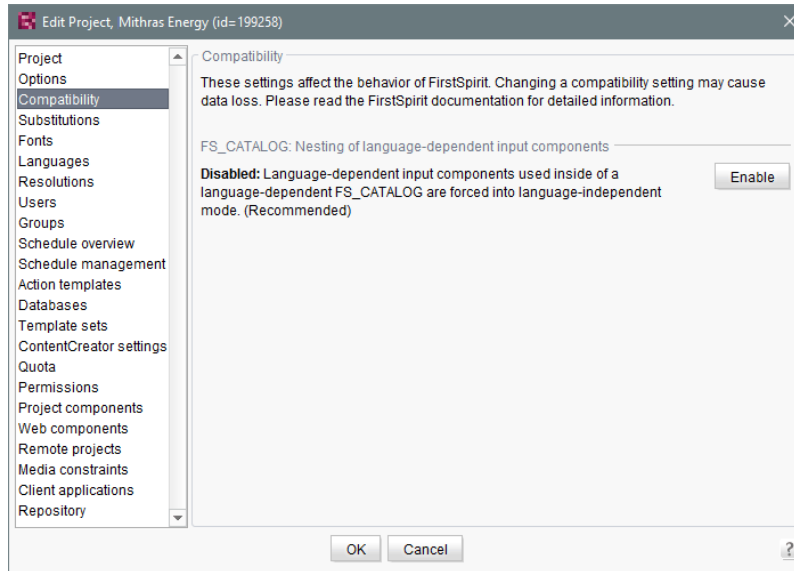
Edit Project, Mithras Energy (id=199258)

Project
Options
Compatibility
Substitutions
Fonts
Languages
Resolutions
Users
Groups
Schedule overview
Schedule management
Action templates
Databases
Template sets
ContentCreator settings
Quota
Permissions
Project components
Web components
Remote projects
Media constraints
Client applications
Repository

Compatibility

These settings affect the behavior of FirstSpirit. Changing a compatibility setting may cause data loss. Please read the FirstSpirit documentation for detailed information.

FS_CATALOG: Nesting of language-dependent input components

**Disabled:** Language-dependent input components used inside of a language-dependent FS_CATALOG are forced into language-independent mode. (Recommended)

Enable

OK Cancel

?